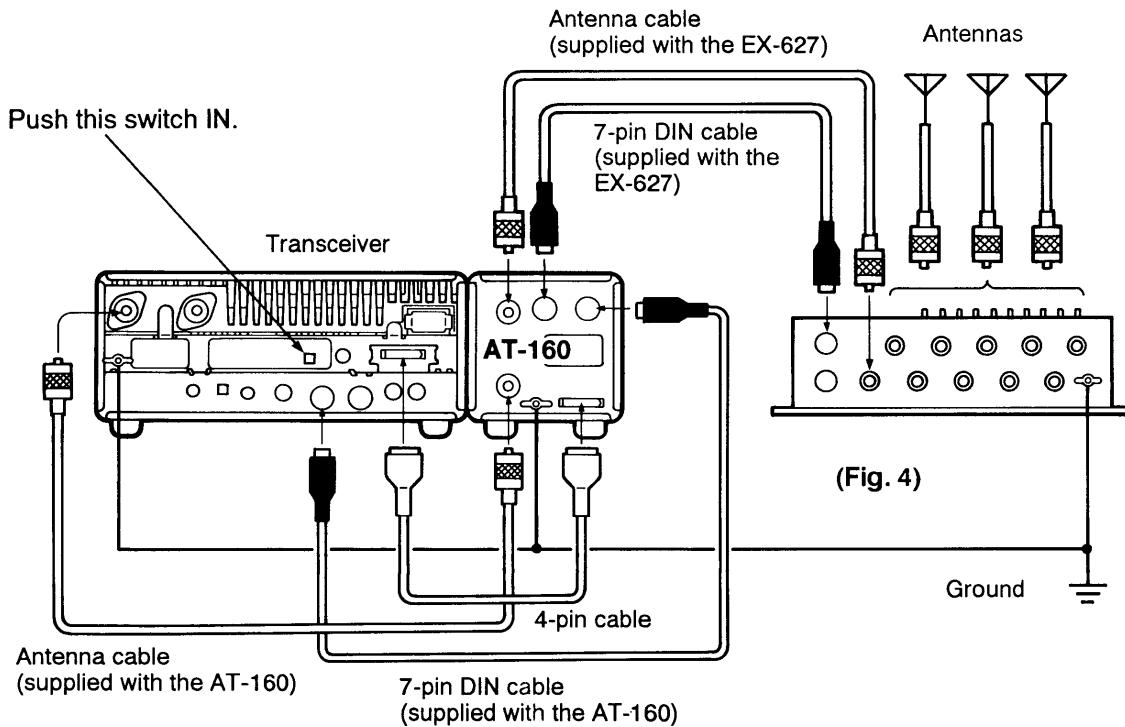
Antenna cable
(supplied with the EX-627)

Antennas

Push this switch IN.

7-pin DIN cable
(supplied with the EX-627)

Transceiver

AT-160

(Fig. 4)

Ground

4-pin cable

Antenna cable
(supplied with the AT-160)

7-pin DIN cable
(supplied with the AT-160)